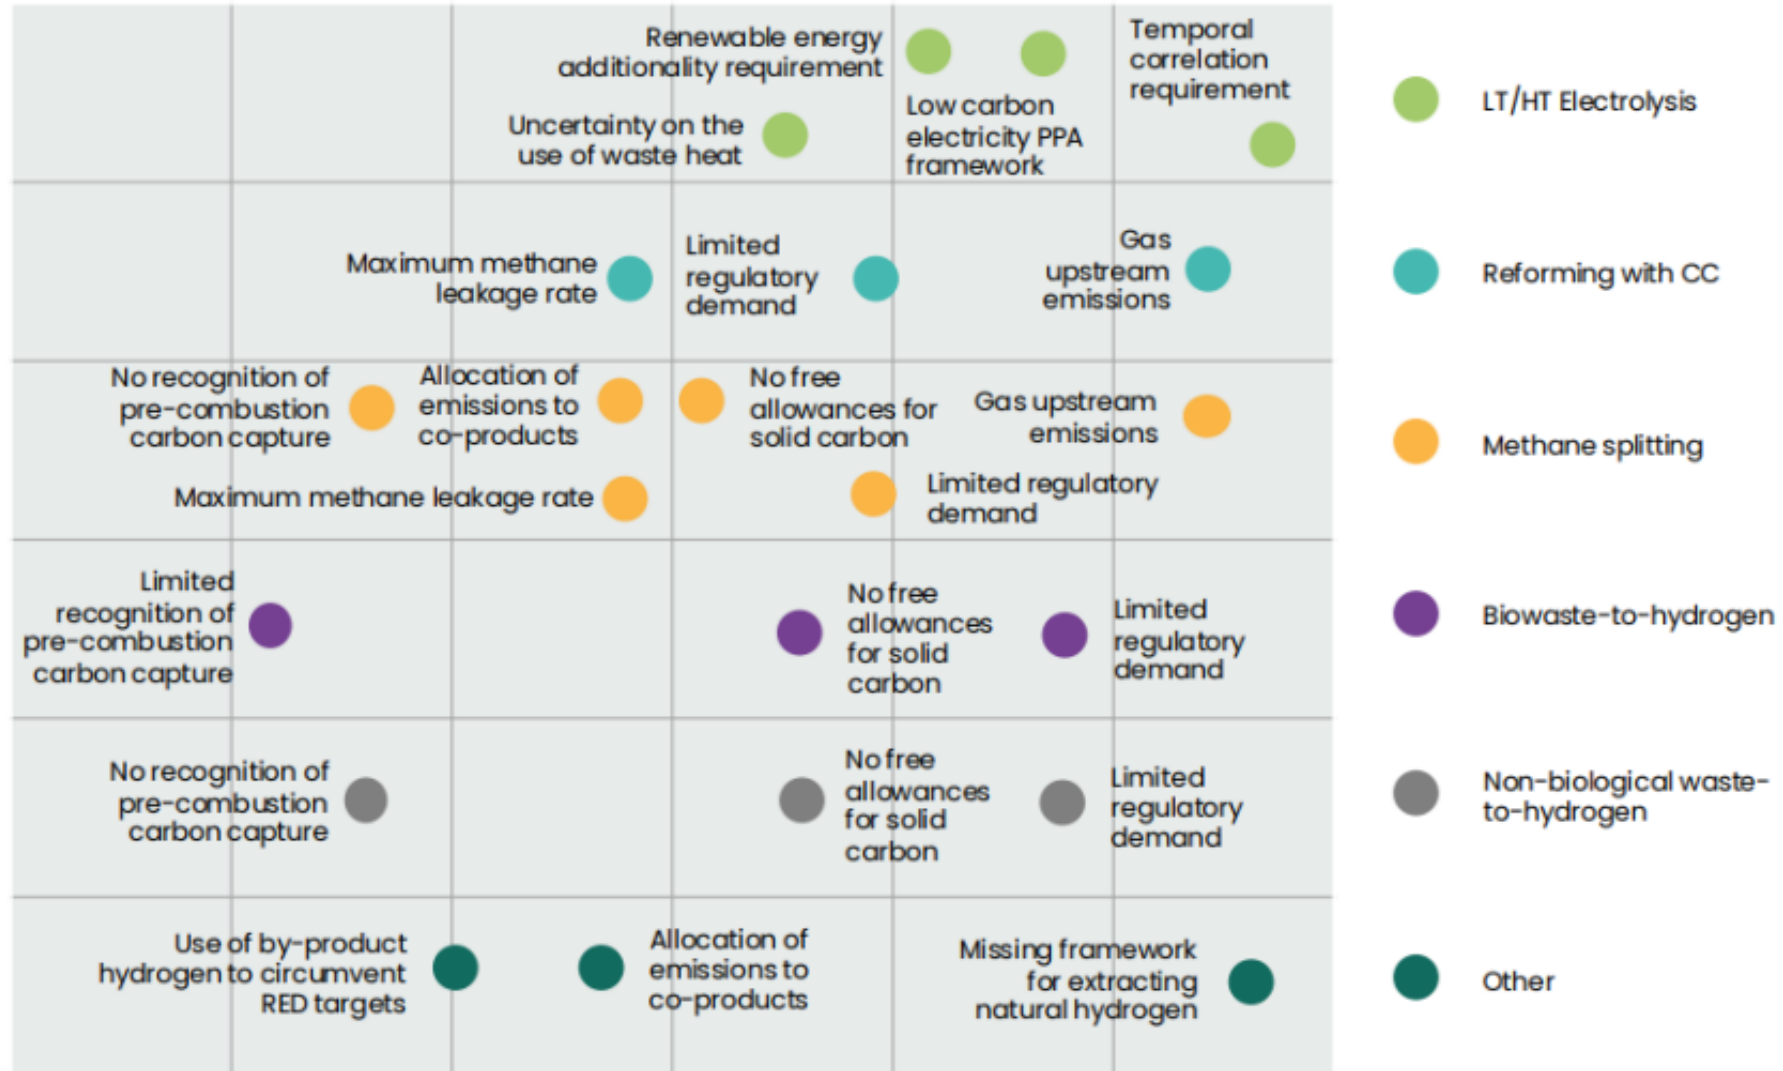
Renewable energy additionality requirement

Temporal correlation requirement

Uncertainty on the use of waste heat

Low carbon electricity PPA framework

LT/HT Electrolysis

Maximum methane leakage rate

Limited regulatory demand

Gas upstream emissions

Reforming with CC

No recognition of pre-combustion carbon capture

Allocation of emissions to co-products

No free allowances for solid carbon

Gas upstream emissions

Maximum methane leakage rate

Limited regulatory demand

Methane splitting

Limited recognition of pre-combustion carbon capture

No free allowances for solid carbon

Limited regulatory demand

Biowaste-to-hydrogen

No recognition of pre-combustion carbon capture

No free allowances for solid carbon

Limited regulatory demand

Non-biological waste-to-hydrogen

Use of by-product hydrogen to circumvent RED targets

Allocation of emissions to co-products

Missing framework for extracting natural hydrogen

Other